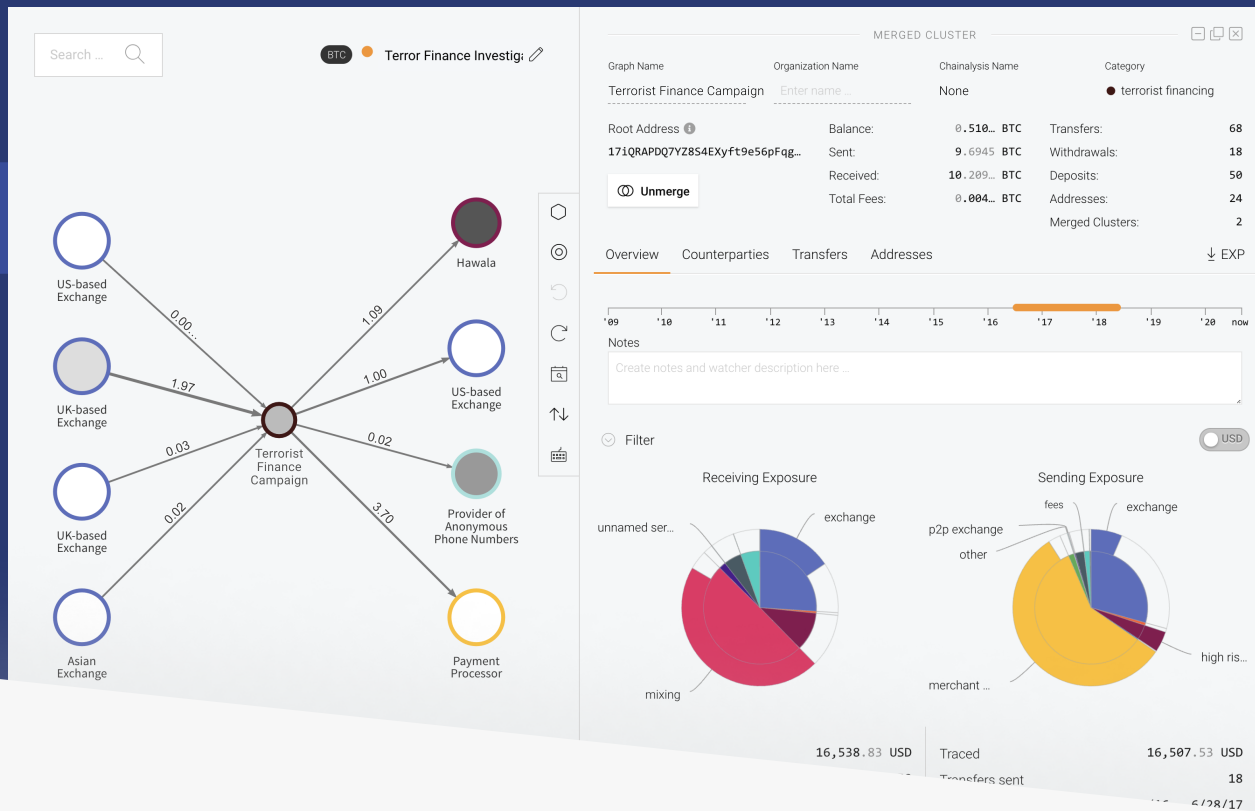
Search ...

BTC Terror Finance Investig

US-based Exchange

UK-based Exchange

UK-based Exchange

Asian Exchange

0.00...

1.97

0.03

0.02

Terrorist Finance Campaign

1.09

1.00

0.02

3.70

Hawala

US-based Exchange

Provider of Anonymous Phone Numbers

Payment Processor

MERGED CLUSTER

Graph Name
Terrorist Finance Campaign

Organization Name
Enter name ...

Chainalysis Name
None

Category
terrorist financing

Root Address
17iQRAPDQ7YZ8S4EXyft9e56pFqg...

Unmerge

Balance: 0.510... BTC
Sent: 9.6945 BTC
Received: 10.209... BTC
Total Fees: 0.004... BTC

Transfers: 68
Withdrawals: 18
Deposits: 50
Addresses: 24
Merged Clusters: 2

Overview Counterparties Transfers Addresses EXP

'09 '10 '11 '12 '13 '14 '15 '16 '17 '18 '19 '20 now

Notes
Create notes and watcher description here ...

Filter USD

Receiving Exposure

unnamed ser...
exchange
mixing

Sending Exposure

fees
exchange
p2p exchange
other
high ris...
merchant ...

16,538.83 USD

Traced 16,507.53 USD
Transfers sent 18
6/28/17